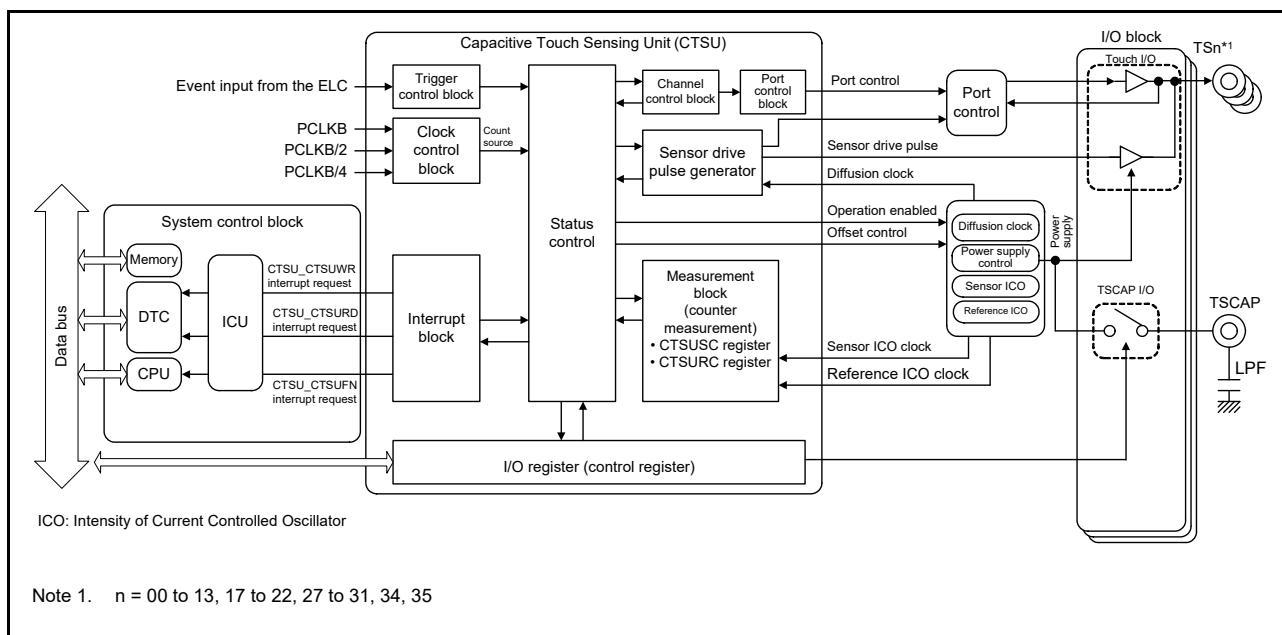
Capacitive Touch Sensing Unit (CTSU)

I/O block

TSn*1

Touch I/O

Event input from the ELC

Trigger control block

Channel control block

Port control block

Port control

Port control

PCLKB

PCLKB/2

PCLKB/4

Clock control block

Count source

Sensor drive pulse generator

Sensor drive pulse

Diffusion clock

System control block

Status control

Operation enabled

Offset control

Diffusion clock

Power supply control

Power supply

Sensor ICO

Reference ICO

Memory

DTC

ICU

CPU

Data bus

CTSU_CTSUWR interrupt request

CTSU_CTSURD interrupt request

CTSU_CTSUFN interrupt request

Interrupt block

Measurement block (counter measurement)
• CTSUSC register
• CTSURC register

TSCAP I/O

TSCAP

Sensor ICO clock

Reference ICO clock

LPF

I/O register (control register)

ICO: Intensity of Current Controlled Oscillator

Note 1. n = 00 to 13, 17 to 22, 27 to 31, 34, 35